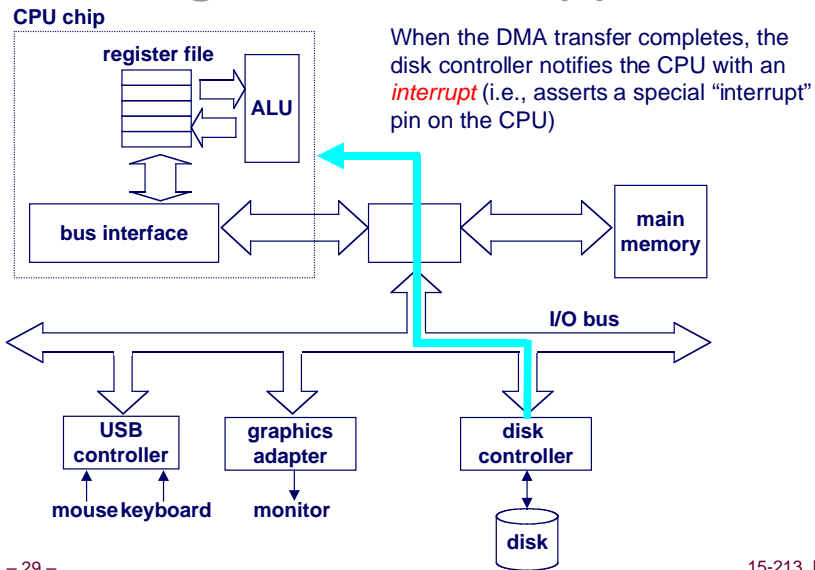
CPU chip

register file

ALU

When the DMA transfer completes, the disk controller notifies the CPU with an *interrupt* (i.e., asserts a special “interrupt” pin on the CPU)

bus interface

main memory

I/O bus

USB controller

graphics adapter

disk controller

mouse keyboard

monitor

disk

– 29 –

15-213